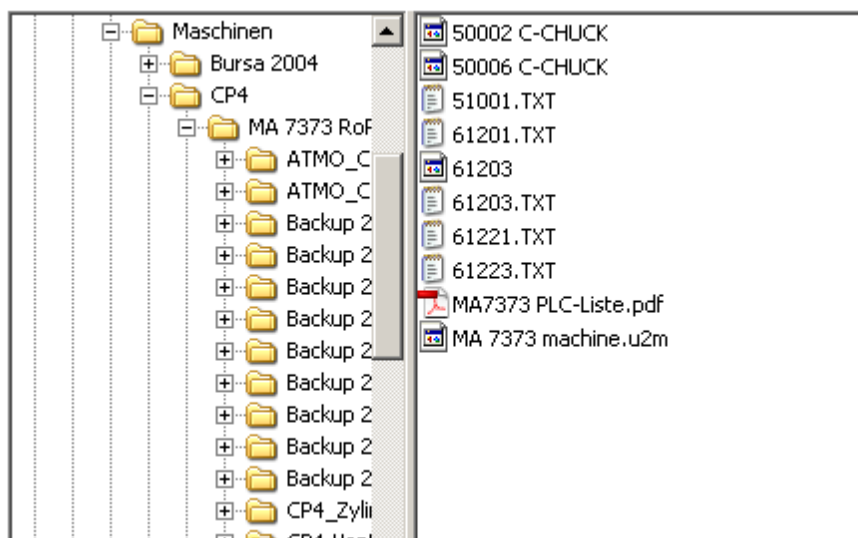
Maschinen
Bursa 2004
CP4
MA 7373 RoF
ATMO_C
ATMO_C
Backup 2
Backup 2
Backup 2
Backup 2
Backup 2
Backup 2
Backup 2
Backup 2
Backup 2
CP4_Zylii
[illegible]

50002 C-CHUCK
50006 C-CHUCK
51001.TXT
61201.TXT
61203
61203.TXT
61221.TXT
61223.TXT
MA7373 PLC-Liste.pdf
MA 7373 machine.u2m